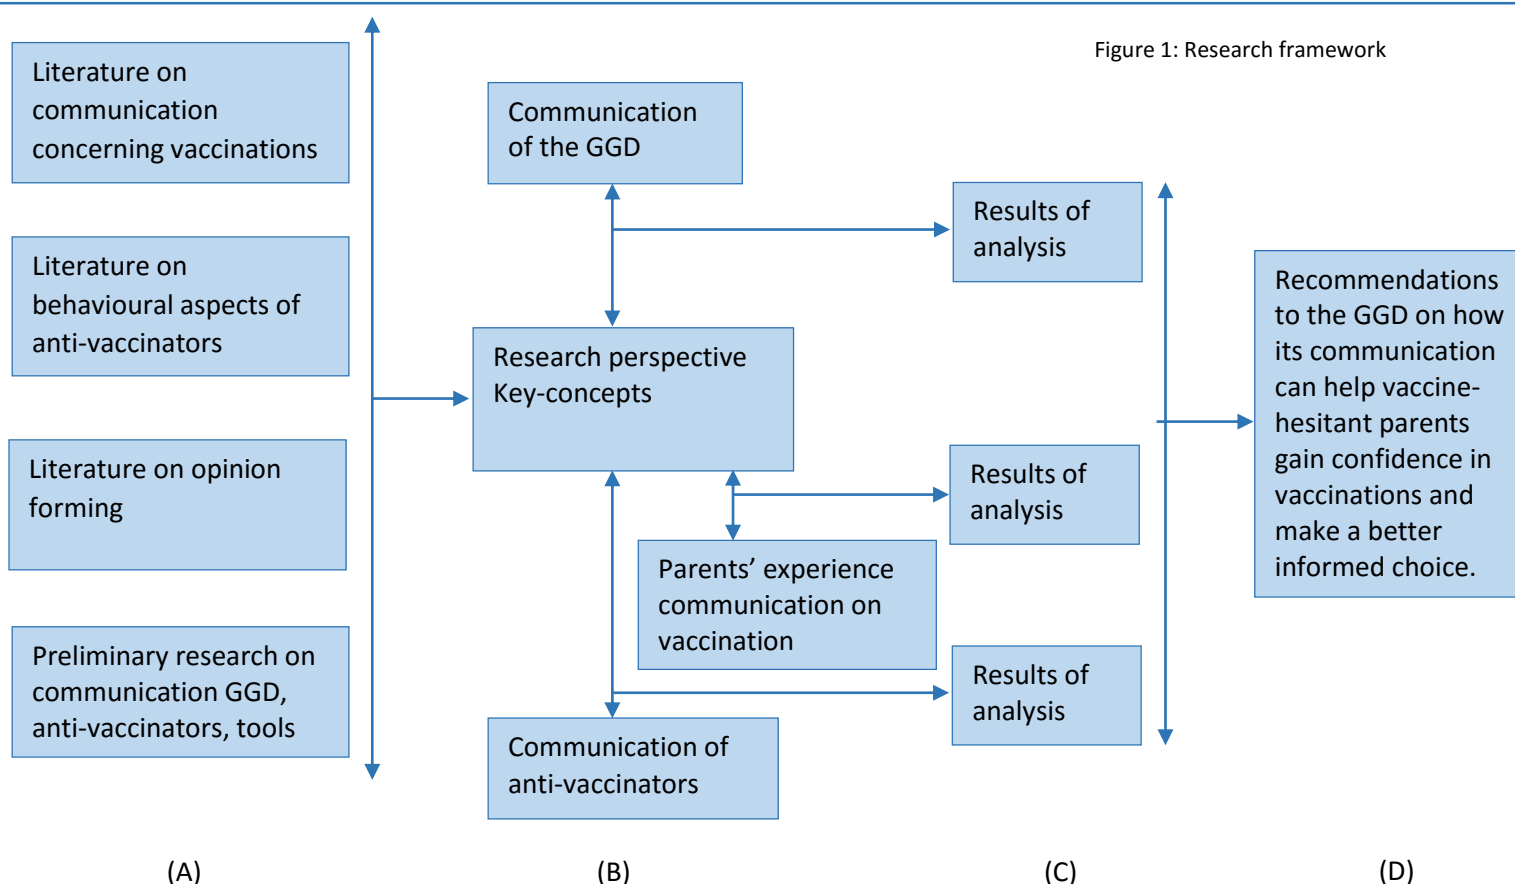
Figure 1: Research framework

Literature on communication concerning vaccinations

Literature on behavioural aspects of anti-vaccinators

Literature on opinion forming

Preliminary research on communication GGD, anti-vaccinators, tools

Communication of the GGD

Research perspective
Key-concepts

Parents' experience communication on vaccination

Communication of anti-vaccinators

Results of analysis

Results of analysis

Results of analysis

Recommendations to the GGD on how its communication can help vaccine-hesitant parents gain confidence in vaccinations and make a better informed choice.

(A)

(B)

(C)

(D)